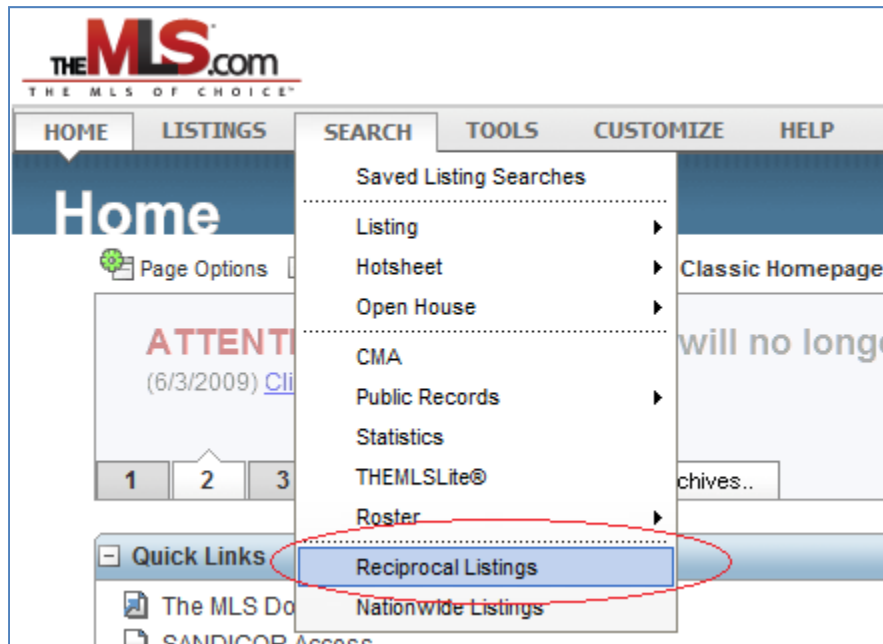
THE MLS.com
THE MLS OF CHOICE™

HOME LISTINGS SEARCH TOOLS CUSTOMIZE HELP

Home

Page Options

Classic Homepage

ATTENTI will no longe

(6/3/2009) Cli

1 2 3 chives..

Quick Links

The MLS Do

SANDICOR Access

Saved Listing Searches
Listing
Hotsheet
Open House
CMA
Public Records
Statistics
THEMLSLite®
Roster
Reciprocal Listings
Nationwide Listings